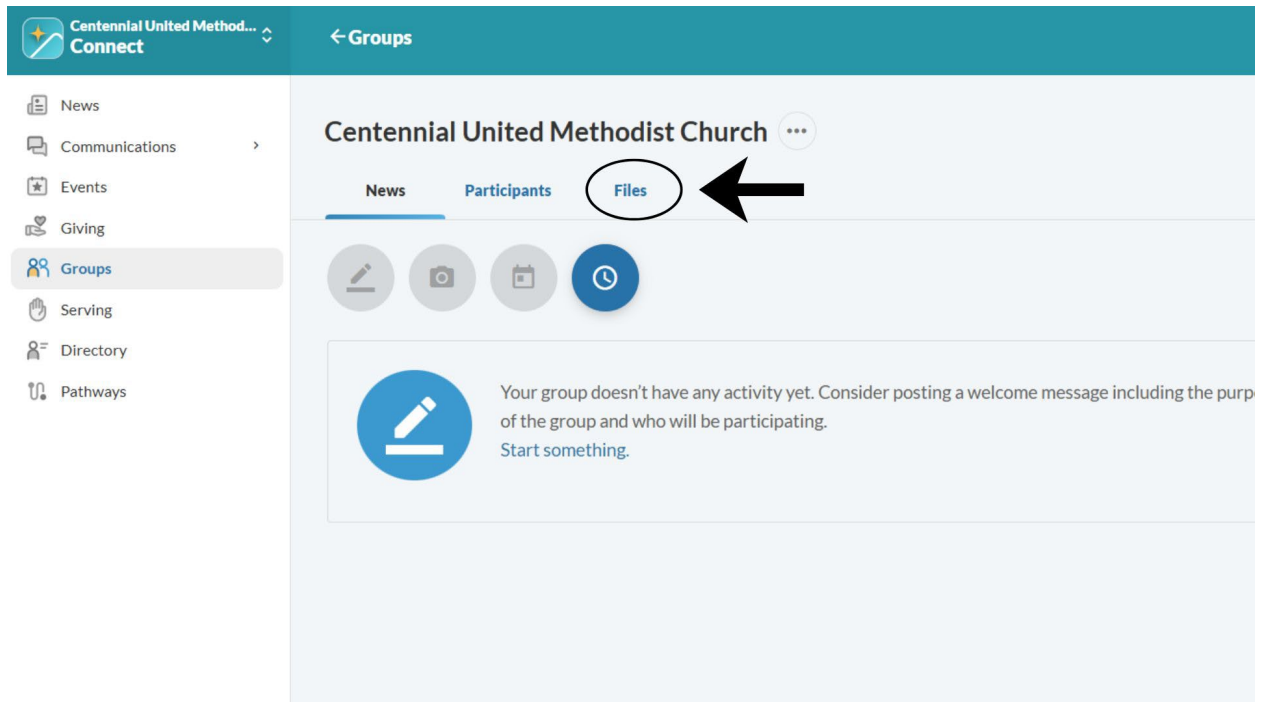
Centennial United Method...
Connect

←Groups

News
Communications
Events
Giving
Groups
Serving
Directory
Pathways

Centennial United Methodist Church

News
Participants
Files

Your group doesn't have any activity yet. Consider posting a welcome message including the purp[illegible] of the group and who will be participating.
Start something.